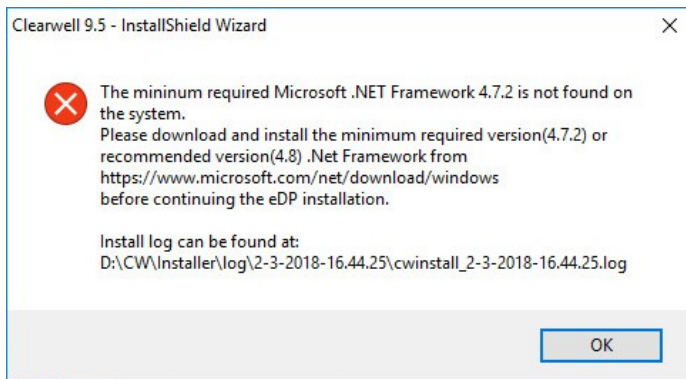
Clearwell 9.5 - InstallShield Wizard

The mininum required Microsoft .NET Framework 4.7.2 is not found on the system.
Please download and install the minimum required version(4.7.2) or recommended version(4.8) .Net Framework from https://www.microsoft.com/net/download/windows before continuing the eDP installation.

Install log can be found at:
D:\CW\Installer\log\2-3-2018-16.44.25\cwinstall_2-3-2018-16.44.25.log

OK